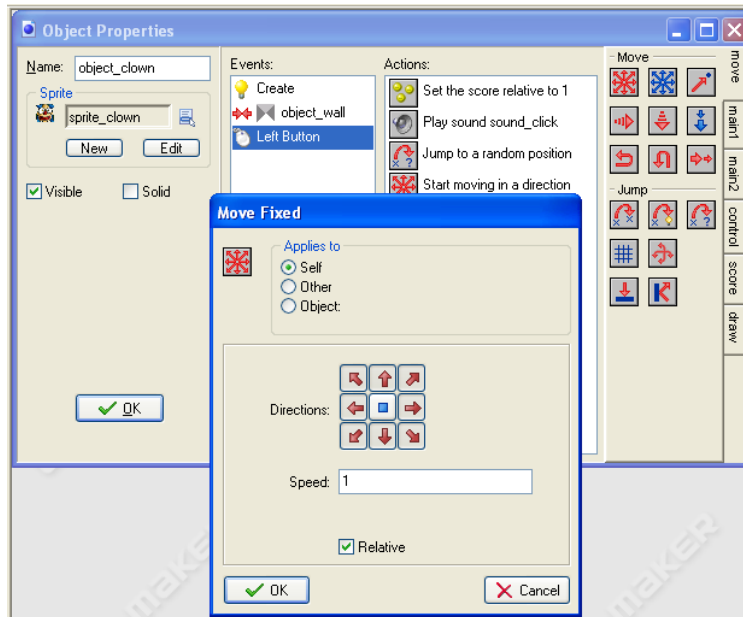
Object Properties

Name: object_clown

Sprite

sprite_clown

New Edit

Visible Solid

OK

Events:

Create

object_wall

Left Button

Actions:

Set the score relative to 1

Play sound sound_click

Jump to a random position

Start moving in a direction

Move

Jump

move

main1

main2

control

score

draw

Move Fixed

Applies to

Self

Other

Object:

Directions:

Speed: 1

Relative

OK

Cancel

MAKER

MAKER